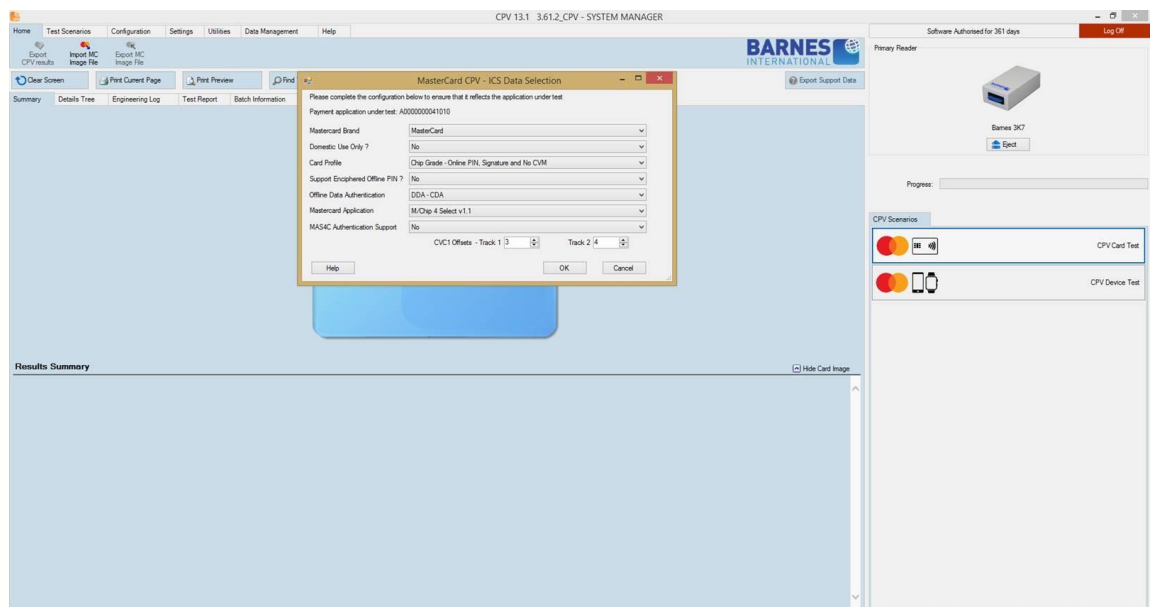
CPV 13.1 3.61.2_CPV - SYSTEM MANAGER

Home Test Scenarios Configuration Settings Utilities Data Management Help

Export CPV results Import MC Image File Export MC Image File

BARNES INTERNATIONAL

Software Authorised for 361 days Log Off

Primary Reader

Clear Screen Print Current Page Print Preview Find Export Support Data

Summary Details Tree Engineering Log Test Report Batch Information

MasterCard CPV - ICS Data Selection

Please complete the configuration below to ensure that it reflects the application under test

Payment application under test: A0000000041010

| | |
|---|---|
| Mastercard Brand | MasterCard |
| Domestic Use Only ? | No |
| Card Profile | Chip Grade - Online PIN, Signature and No CVM |
| Support Enciphered Offline PIN ? | No |
| Offline Data Authentication | DDA - CDA |
| Mastercard Application | M/Chip 4 Select v1.1 |
| MAS4C Authentication Support | No |

CVC1 Offsets - Track 1 3 Track 2 4

Help OK Cancel

Barnes 3K7

Eject

Progress:

CPV Scenarios

CPV Card Test

CPV Device Test

Results Summary

Hide Card Image